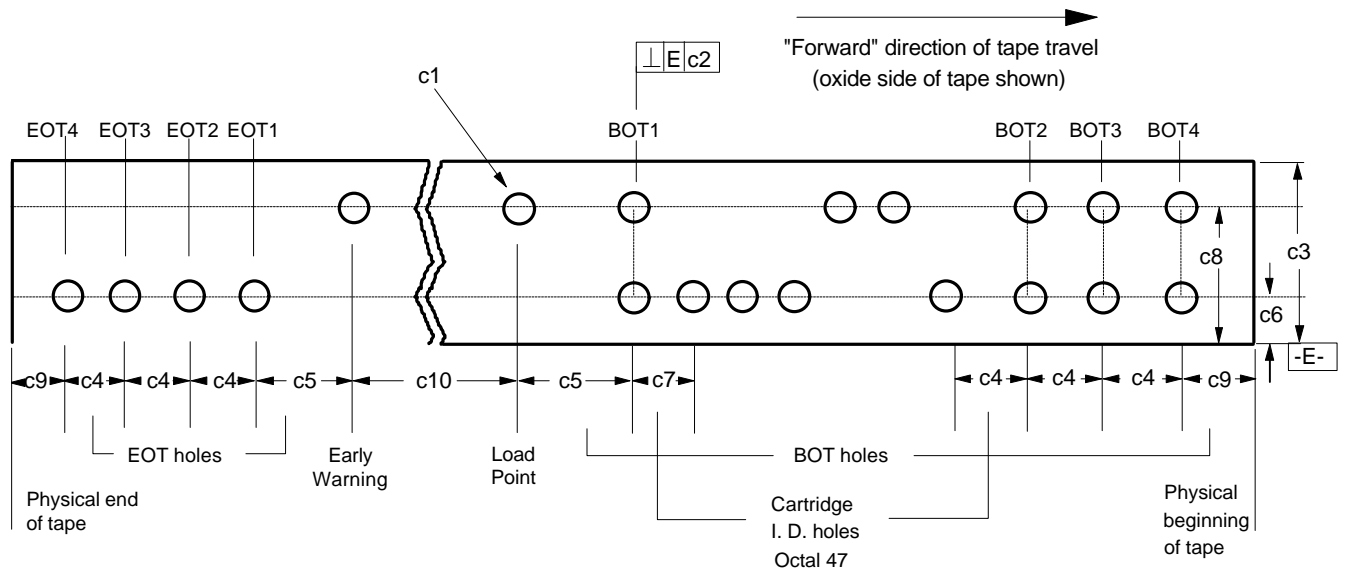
"Forward" direction of tape travel
(oxide side of tape shown)

$\perp$ E c2

c1

EOT4 EOT3 EOT2 EOT1

BOT1

BOT2 BOT3 BOT4

c3

c8

c6

-E-

c9 c4 c4 c4 c5 c10 c5 c7 c4 c4 c4 c9

EOT holes

Early Warning

Load Point

BOT holes

Physical end of tape

Cartridge I. D. holes Octal 47

Physical beginning of tape